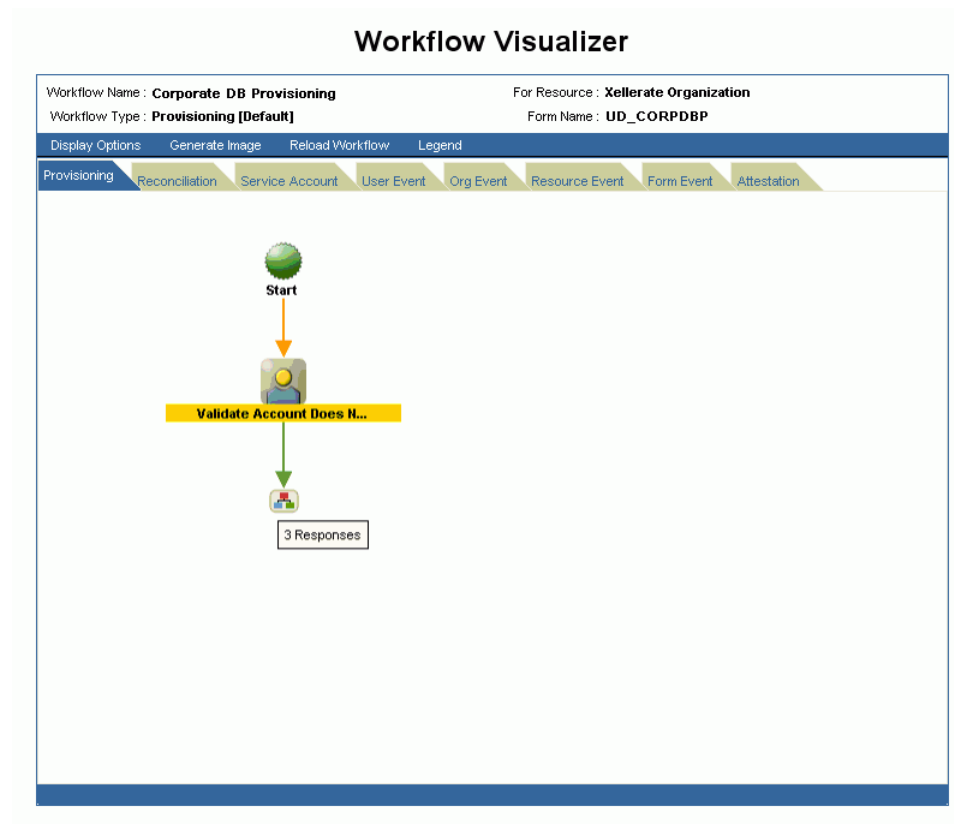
Workflow Visualizer

Workflow Name : Corporate DB Provisioning
For Resource : Xellerate Organization
Workflow Type : Provisioning [Default]
Form Name : UD_CORPDBP

Display Options Generate Image Reload Workflow Legend

Provisioning Reconciliation Service Account User Event Org Event Resource Event Form Event Attestation

Start

Validate Account Does N...

3 Responses